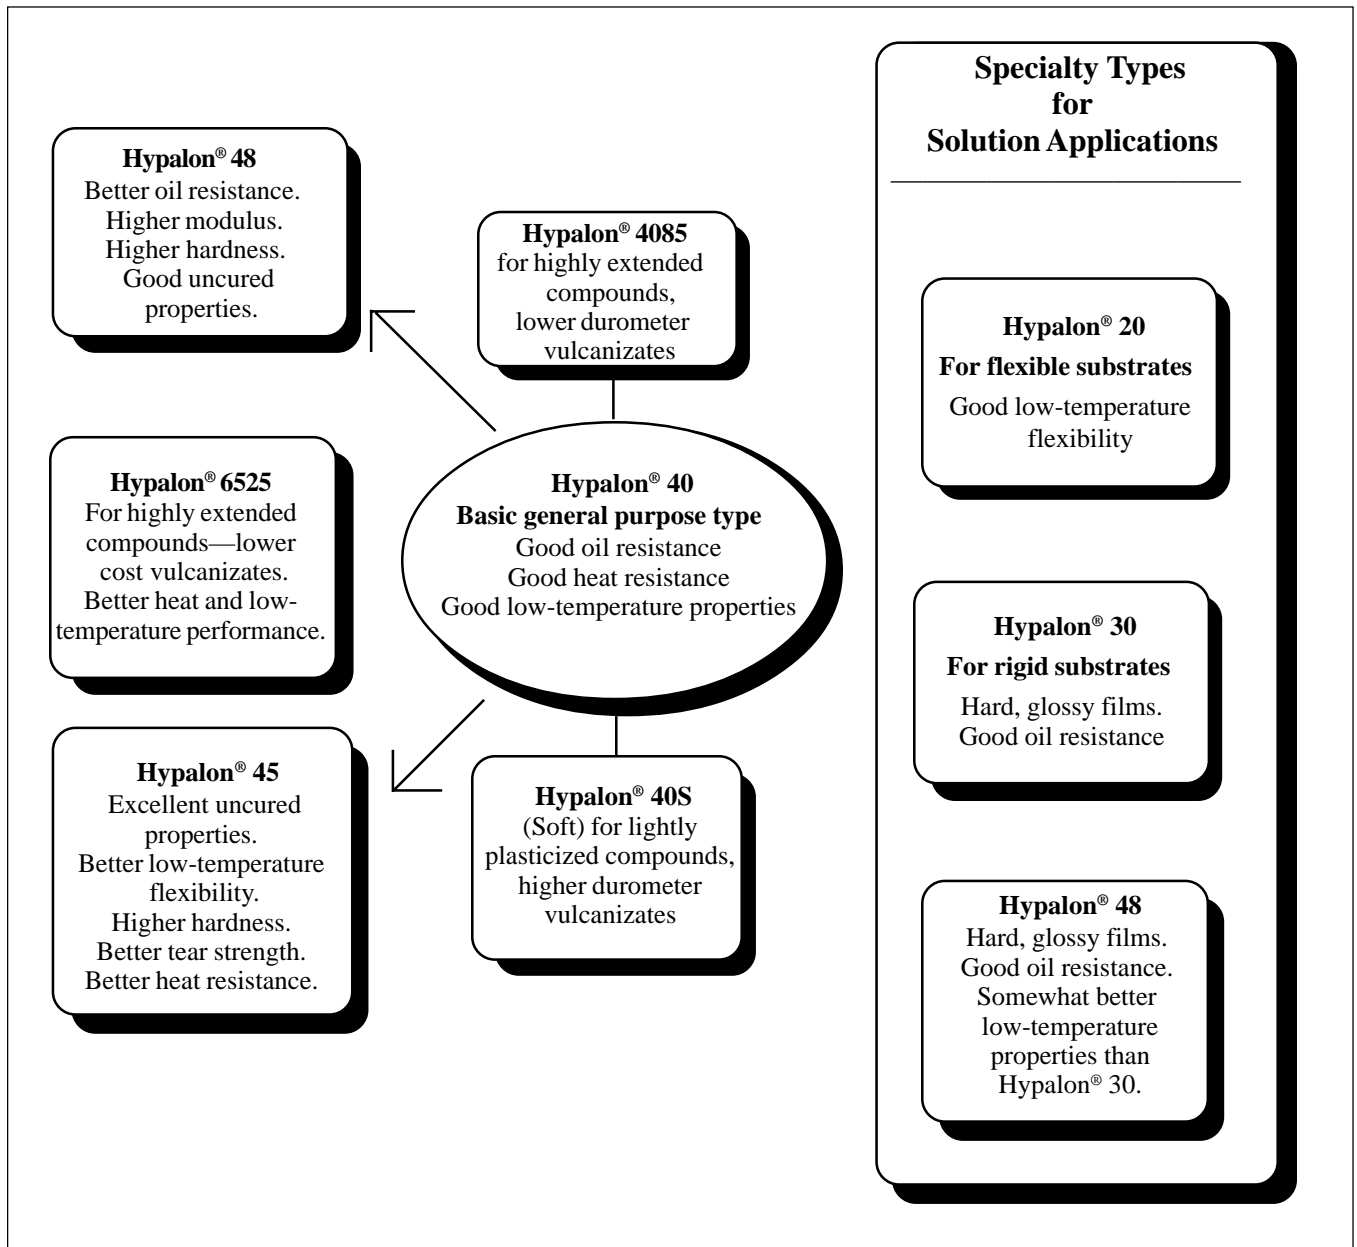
Hypalon® 48
Better oil resistance.
Higher modulus.
Higher hardness.
Good uncured properties.

Hypalon® 4085
for highly extended compounds, lower durometer vulcanizates

Hypalon® 6525
For highly extended compounds—lower cost vulcanizates.
Better heat and low-temperature performance.

Hypalon® 40
Basic general purpose type
Good oil resistance
Good heat resistance
Good low-temperature properties

Hypalon® 45
Excellent uncured properties.
Better low-temperature flexibility.
Higher hardness.
Better tear strength.
Better heat resistance.

Hypalon® 40S
(Soft) for lightly plasticized compounds, higher durometer vulcanizates

Specialty Types for Solution Applications

Hypalon® 20
For flexible substrates
Good low-temperature flexibility

Hypalon® 30
For rigid substrates
Hard, glossy films.
Good oil resistance

Hypalon® 48
Hard, glossy films.
Good oil resistance.
Somewhat better low-temperature properties than Hypalon® 30.